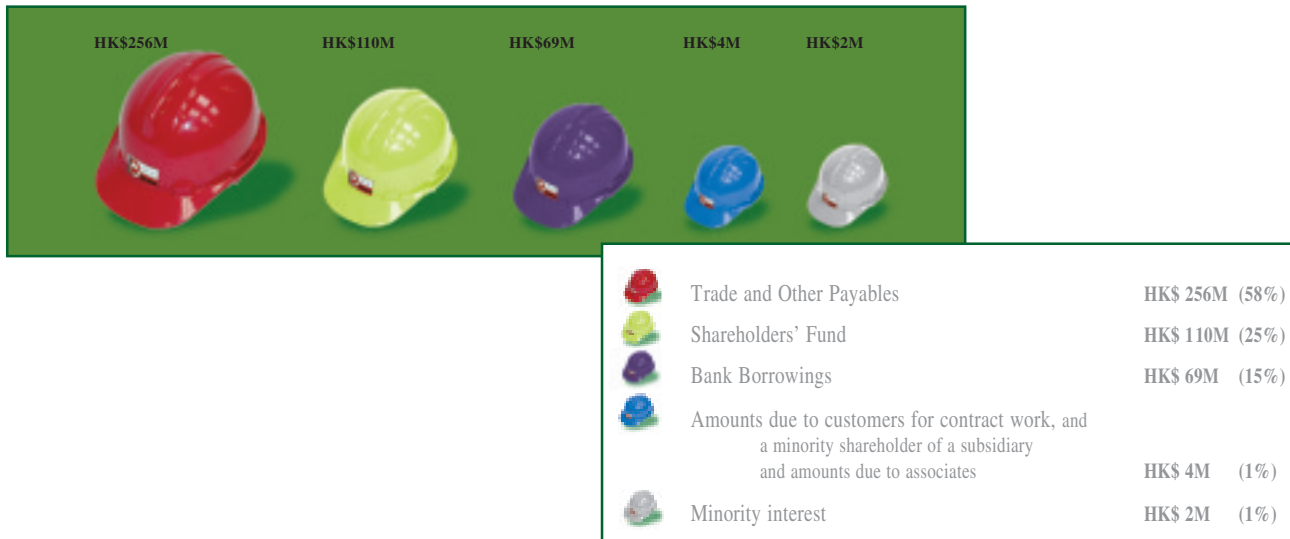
HK$256M HK$110M HK$69M HK$4M HK$2M

Trade and Other Payables HK$ 256M (58%)

Shareholders' Fund HK$ 110M (25%)

Bank Borrowings HK$ 69M (15%)

Amounts due to customers for contract work, and a minority shareholder of a subsidiary and amounts due to associates HK$ 4M (1%)

Minority interest HK$ 2M (1%)